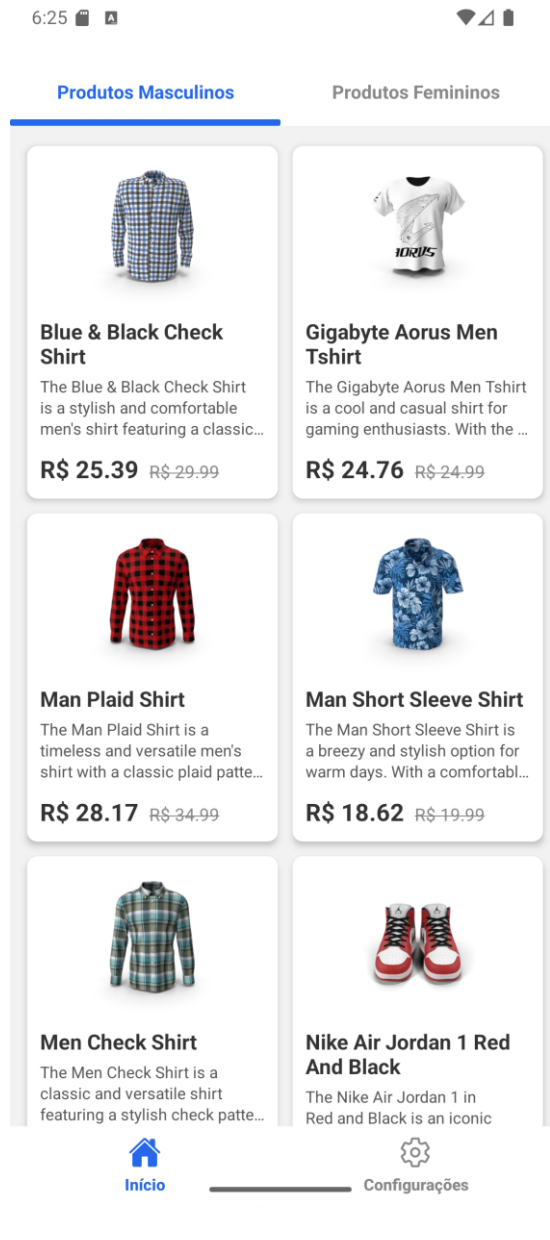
6:25

Produtos Masculinos

Produtos Femininos

Blue & Black Check Shirt

The Blue & Black Check Shirt is a stylish and comfortable men's shirt featuring a classic...

R$ 25.39 R$ 29.99

Gigabyte Aorus Men Tshirt

The Gigabyte Aorus Men Tshirt is a cool and casual shirt for gaming enthusiasts. With the ...

R$ 24.76 R$ 24.99

Man Plaid Shirt

The Man Plaid Shirt is a timeless and versatile men's shirt with a classic plaid patte...

R$ 28.17 R$ 34.99

Man Short Sleeve Shirt

The Man Short Sleeve Shirt is a breezy and stylish option for warm days. With a comfortabl...

R$ 18.62 R$ 19.99

Men Check Shirt

The Men Check Shirt is a classic and versatile shirt featuring a stylish check patte...

Nike Air Jordan 1 Red And Black

The Nike Air Jordan 1 in Red and Black is an iconic

Início

Configurações